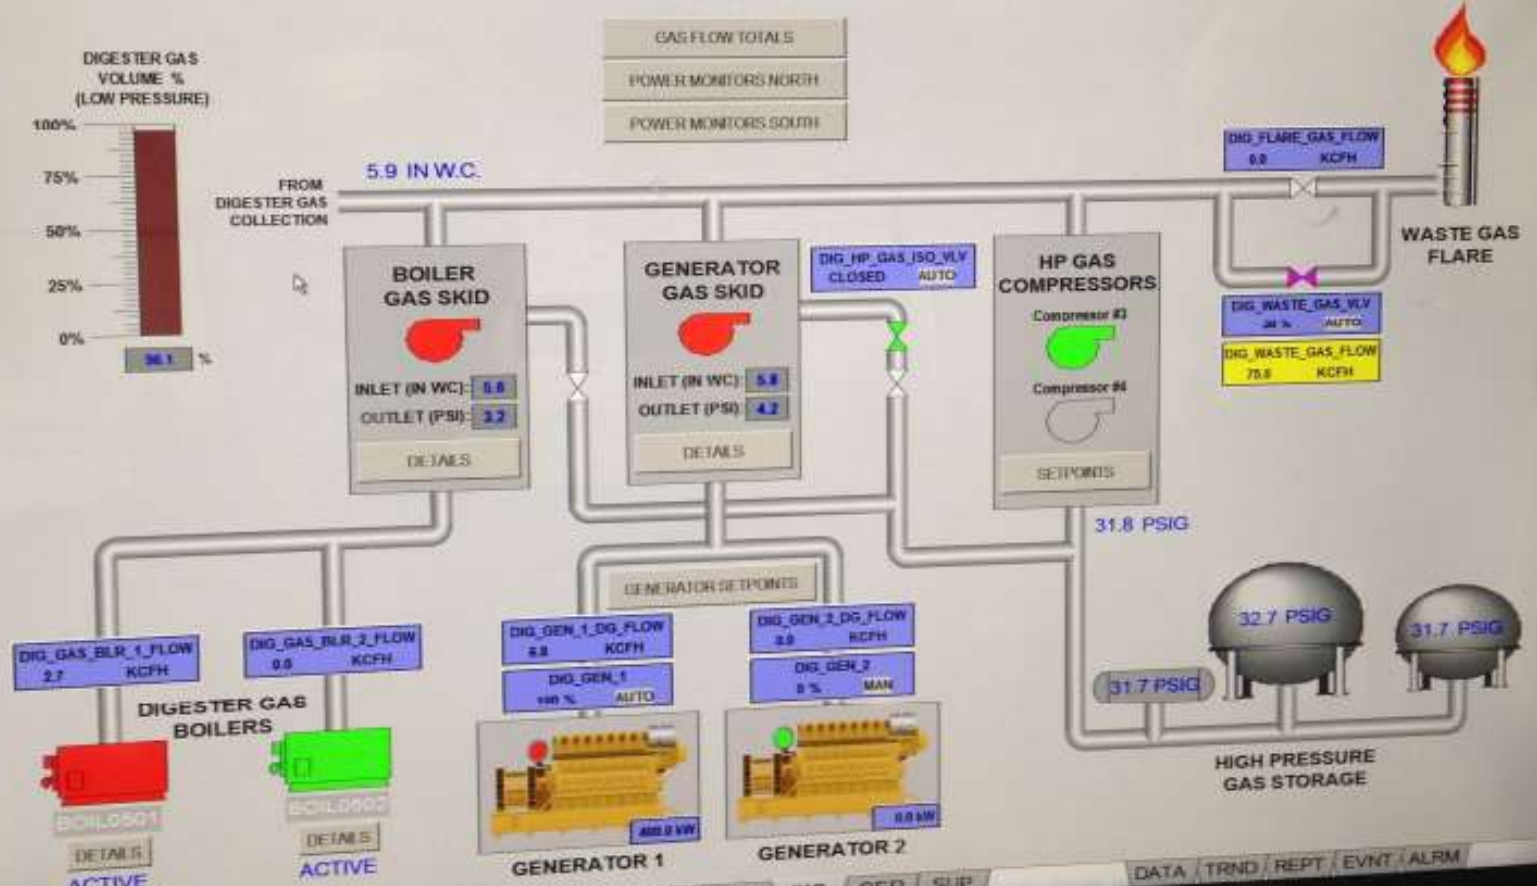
DIGESTER GAS VOLUME % (LOW PRESSURE)

100%
75%
50%
25%
0%
96.1 %

GAS FLOW TOTALS
POWER MONITORS NORTH
POWER MONITORS SOUTH

FROM DIGESTER GAS COLLECTION
5.9 IN W.C.

DIG_FLARE_GAS_FLOW
0.0 KCFH

WASTE GAS FLARE

BOILER GAS SKID
INLET (IN WC): 5.6
OUTLET (PSI): 3.2
DETAILS

GENERATOR GAS SKID
INLET (IN WC): 5.8
OUTLET (PSI): 4.2
DETAILS

DIG_HP_GAS_ISO_VLV
CLOSED AUTO

HP GAS COMPRESSORS
Compressor #3
Compressor #4
SETPOINTS

DIG_WASTE_GAS_VLV
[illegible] % AUTO

DIG_WASTE_GAS_FLOW
75.0 KCFH

31.8 PSIG

GENERATOR SETPOINTS

DIG_GAS_BLR_1_FLOW
2.7 KCFH

DIG_GAS_BLR_2_FLOW
0.0 KCFH

DIGESTER GAS BOILERS

DIG_GEN_1_DG_FLOW
6.8 KCFH
DIG_GEN_1
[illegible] % AUTO

DIG_GEN_2_DG_FLOW
0.0 KCFH
DIG_GEN_2
0 % MAN

32.7 PSIG
31.7 PSIG
31.7 PSIG

HIGH PRESSURE GAS STORAGE

BOIL0501
DETAILS
ACTIVE

BOIL0502
DETAILS
ACTIVE

400.0 kW
GENERATOR 1

0.0 kW
GENERATOR 2

DATA TRND REPT EVNT ALRM